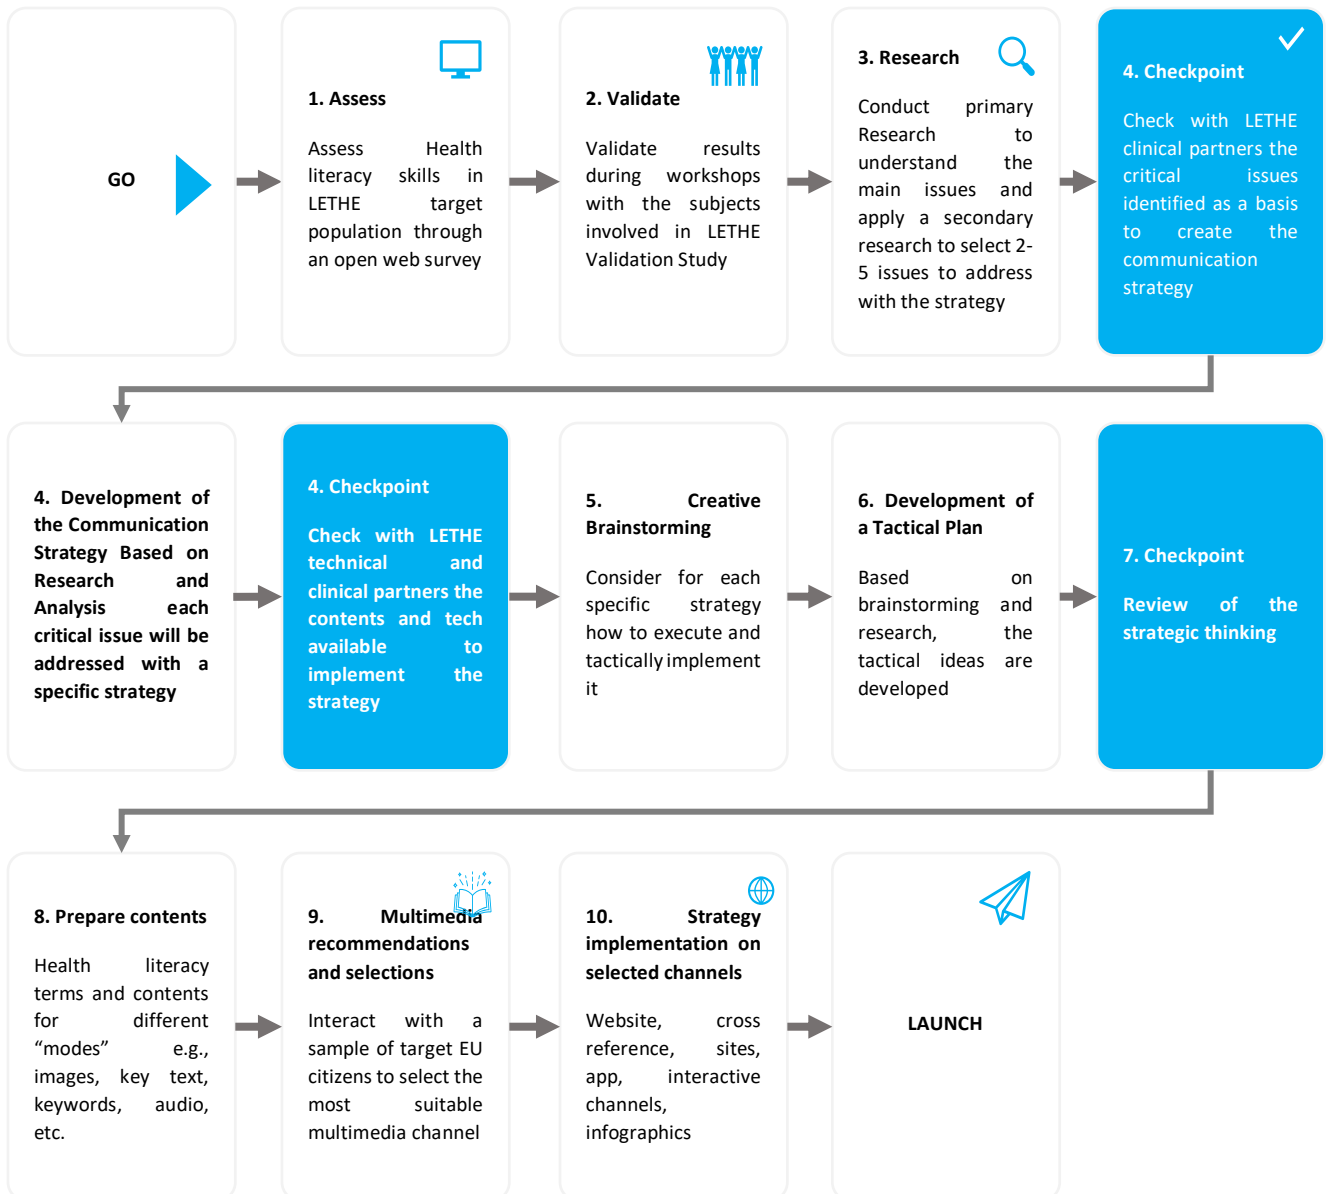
GO

1. Assess

Assess Health literacy skills in LETHE target population through an open web survey

2. Validate

Validate results during workshops with the subjects involved in LETHE Validation Study

3. Research

Conduct primary Research to understand the main issues and apply a secondary research to select 2-5 issues to address with the strategy

4. Checkpoint

Check with LETHE clinical partners the critical issues identified as a basis to create the communication strategy

4. Development of the Communication Strategy Based on Research and Analysis each critical issue will be addressed with a specific strategy

4. Checkpoint

Check with LETHE technical and clinical partners the contents and tech available to implement the strategy

5. Creative Brainstorming

Consider for each specific strategy how to execute and tactically implement it

6. Development of a Tactical Plan

Based on brainstorming and research, the tactical ideas are developed

7. Checkpoint

Review of the strategic thinking

8. Prepare contents

Health literacy terms and contents for different “modes” e.g., images, key text, keywords, audio, etc.

9. Multimedia recommendations and selections

Interact with a sample of target EU citizens to select the most suitable multimedia channel

10. Strategy implementation on selected channels

Website, cross reference, sites, app, interactive channels, infographics

LAUNCH